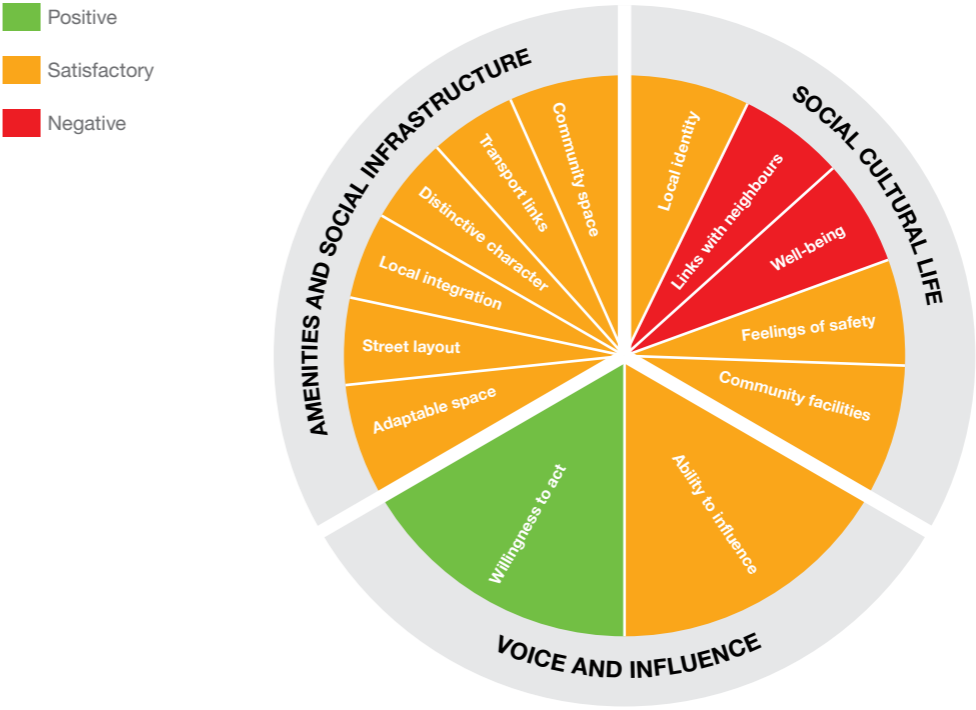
Positive

Satisfactory

Negative

AMENITIES AND SOCIAL INFRASTRUCTURE

Community space

Transport links

Distinctive character

Local integration

Street layout

Adaptable space

SOCIAL CULTURAL LIFE

Local identity

Links with neighbours

Well-being

Feelings of safety

Community facilities

VOICE AND INFLUENCE

Willingness to act

Ability to influence